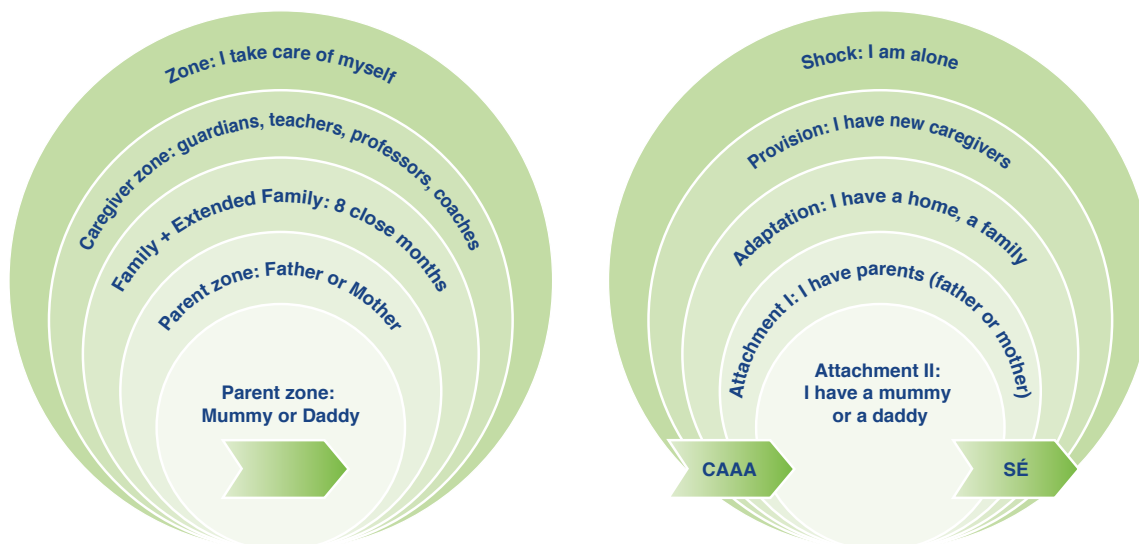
Zone: I take care of myself

Caregiver zone: guardians, teachers, professors, coaches

Family + Extended Family: 8 close months

Parent zone: Father or Mother

Parent zone: Mummy or Daddy

Shock: I am alone

Provision: I have new caregivers

Adaptation: I have a home, a family

Attachment I: I have parents (father or mother)

Attachment II: I have a mummy or a daddy

CAAA

SÉ